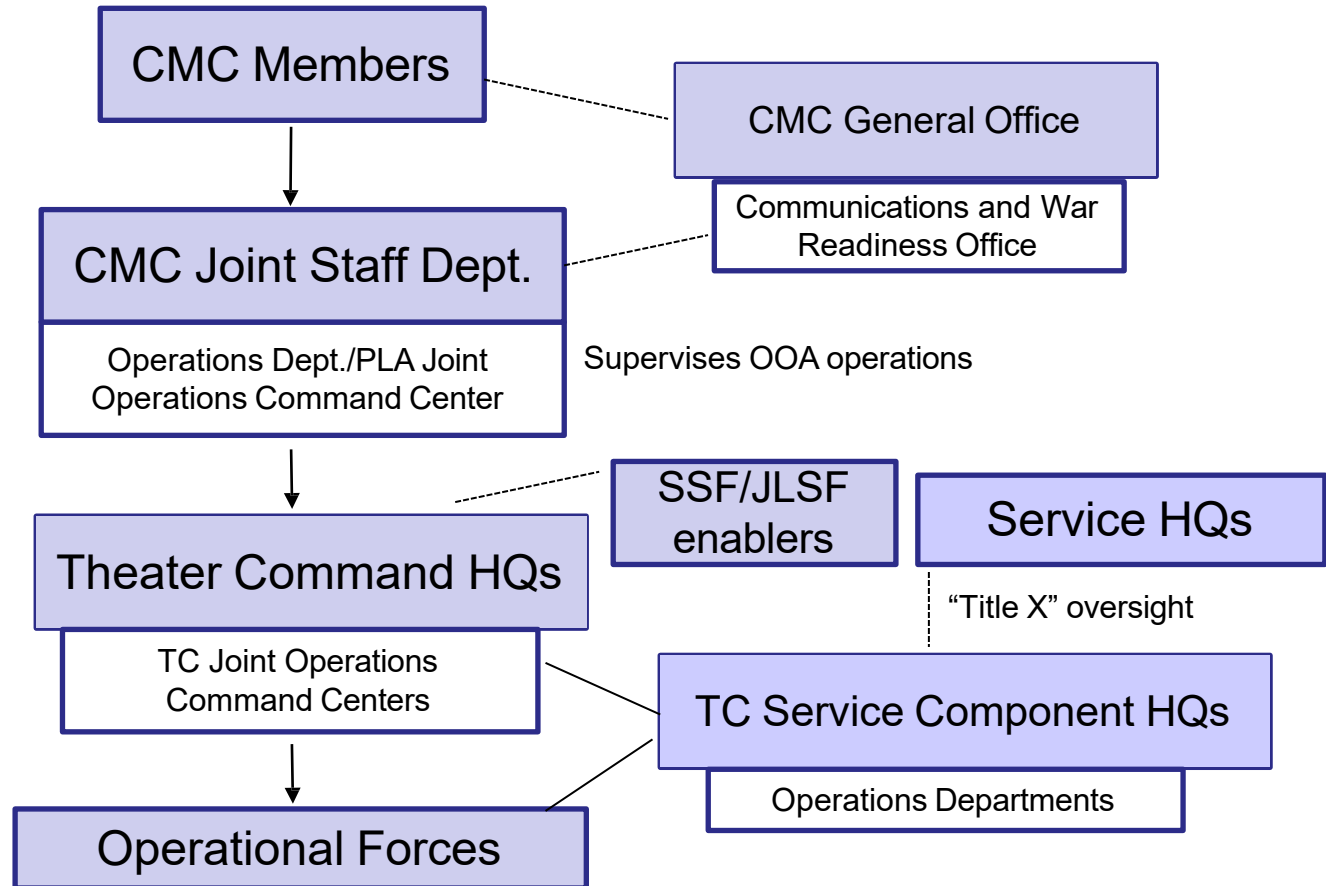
CMC Members

CMC General Office

Communications and War Readiness Office

CMC Joint Staff Dept.

Operations Dept./PLA Joint Operations Command Center

Supervises OOA operations

SSF/JLSF enablers

Service HQs

Theater Command HQs

"Title X" oversight

TC Joint Operations Command Centers

TC Service Component HQs

Operations Departments

Operational Forces